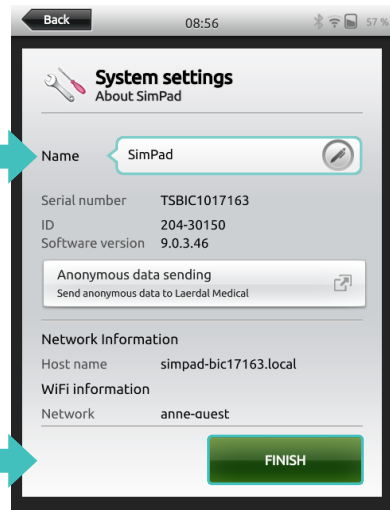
Back
08:56
57 %

System settings
About SimPad

Name
SimPad

Serial number TSBIC1017163
ID 204-30150
Software version 9.0.3.46

Anonymous data sending
Send anonymous data to Laerdal Medical

Network Information
Host name simpad-bic17163.local
WiFi information
Network anne-guest

FINISH